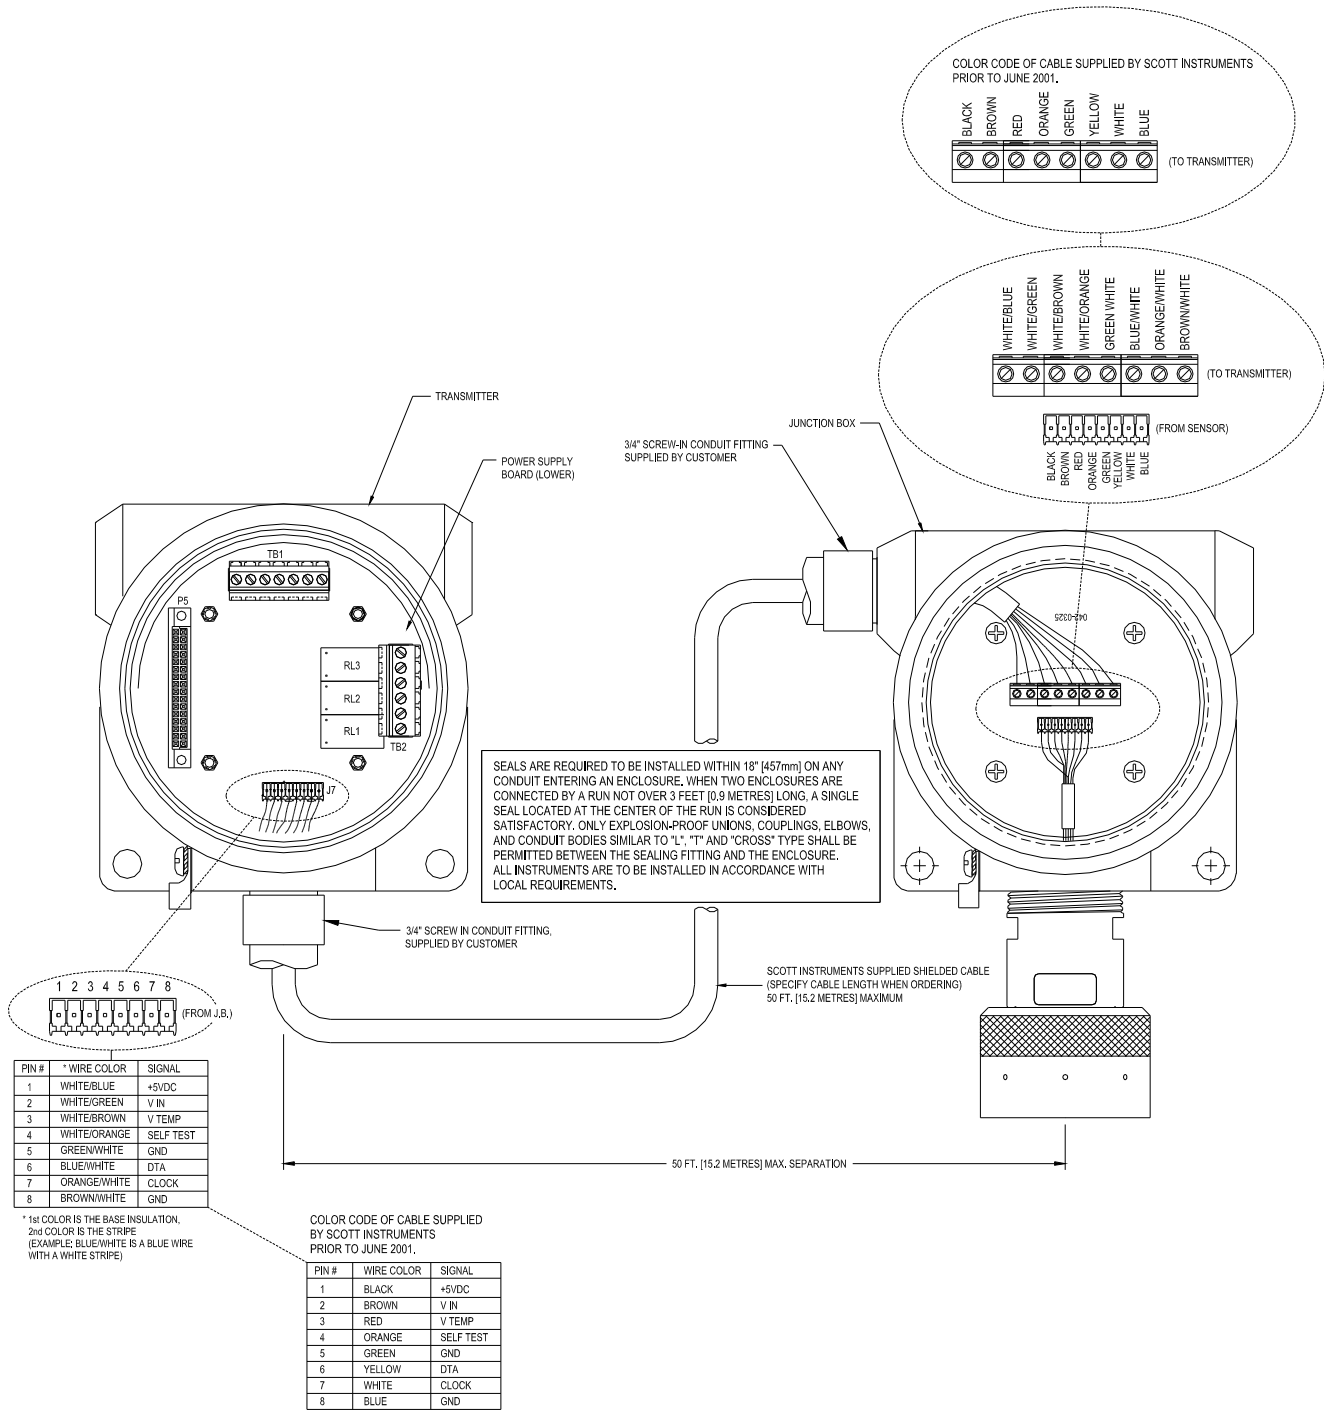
COLOR CODE OF CABLE SUPPLIED BY SCOTT INSTRUMENTS PRIOR TO JUNE 2001.

BLACK
BROWN
RED
ORANGE
GREEN
YELLOW
WHITE
BLUE
(TO TRANSMITTER)

WHITE/BLUE
WHITE/GREEN
WHITE/BROWN
WHITE/ORANGE
GREEN WHITE
BLUE/WHITE
ORANGE/WHITE
BROWN/WHITE
(TO TRANSMITTER)

(FROM SENSOR)
BLACK
BROWN
RED
ORANGE
GREEN
YELLOW
WHITE
BLUE

TRANSMITTER

POWER SUPPLY BOARD (LOWER)

JUNCTION BOX

3/4" SCREW-IN CONDUIT FITTING SUPPLIED BY CUSTOMER

TB1
P5
RL3
RL2
RL1
TB2
J7

042-0325

SEALS ARE REQUIRED TO BE INSTALLED WITHIN 18" [457mm] ON ANY CONDUIT ENTERING AN ENCLOSURE. WHEN TWO ENCLOSURES ARE CONNECTED BY A RUN NOT OVER 3 FEET [0.9 METRES] LONG, A SINGLE SEAL LOCATED AT THE CENTER OF THE RUN IS CONSIDERED SATISFACTORY. ONLY EXPLOSION-PROOF UNIONS, COUPLINGS, ELBOWS, AND CONDUIT BODIES SIMILAR TO "L", "T" AND "CROSS" TYPE SHALL BE PERMITTED BETWEEN THE SEALING FITTING AND THE ENCLOSURE. ALL INSTRUMENTS ARE TO BE INSTALLED IN ACCORDANCE WITH LOCAL REQUIREMENTS.

3/4" SCREW IN CONDUIT FITTING, SUPPLIED BY CUSTOMER

SCOTT INSTRUMENTS SUPPLIED SHIELDED CABLE (SPECIFY CABLE LENGTH WHEN ORDERING) 50 FT. [15.2 METRES] MAXIMUM

1 2 3 4 5 6 7 8
(FROM J.B.)

| PIN # | * WIRE COLOR | SIGNAL |
|---|---|---|
| 1 | WHITE/BLUE | +5VDC |
| 2 | WHITE/GREEN | V IN |
| 3 | WHITE/BROWN | V TEMP |
| 4 | WHITE/ORANGE | SELF TEST |
| 5 | GREEN/WHITE | GND |
| 6 | BLUE/WHITE | DTA |
| 7 | ORANGE/WHITE | CLOCK |
| 8 | BROWN/WHITE | GND |

* 1st COLOR IS THE BASE INSULATION, 2nd COLOR IS THE STRIPE (EXAMPLE; BLUE/WHITE IS A BLUE WIRE WITH A WHITE STRIPE)

50 FT. [15.2 METRES] MAX. SEPARATION

COLOR CODE OF CABLE SUPPLIED BY SCOTT INSTRUMENTS PRIOR TO JUNE 2001.

| PIN # | WIRE COLOR | SIGNAL |
|---|---|---|
| 1 | BLACK | +5VDC |
| 2 | BROWN | V IN |
| 3 | RED | V TEMP |
| 4 | ORANGE | SELF TEST |
| 5 | GREEN | GND |
| 6 | YELLOW | DTA |
| 7 | WHITE | CLOCK |
| 8 | BLUE | GND |